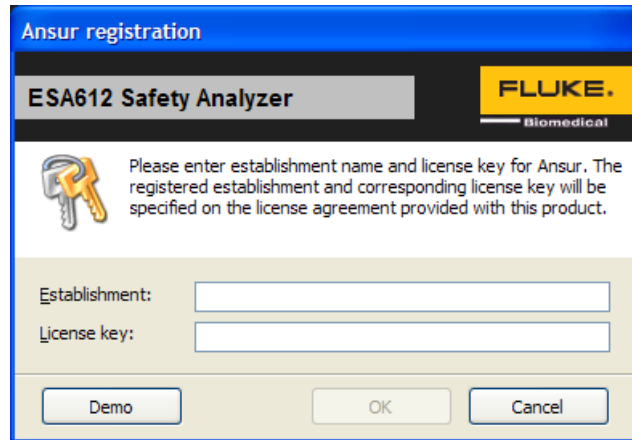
Ansur registration

ESA612 Safety Analyzer

FLUKE.
Biomedical

Please enter establishment name and license key for Ansur. The registered establishment and corresponding license key will be specified on the license agreement provided with this product.

Establishment:

License key:

Demo

OK

Cancel